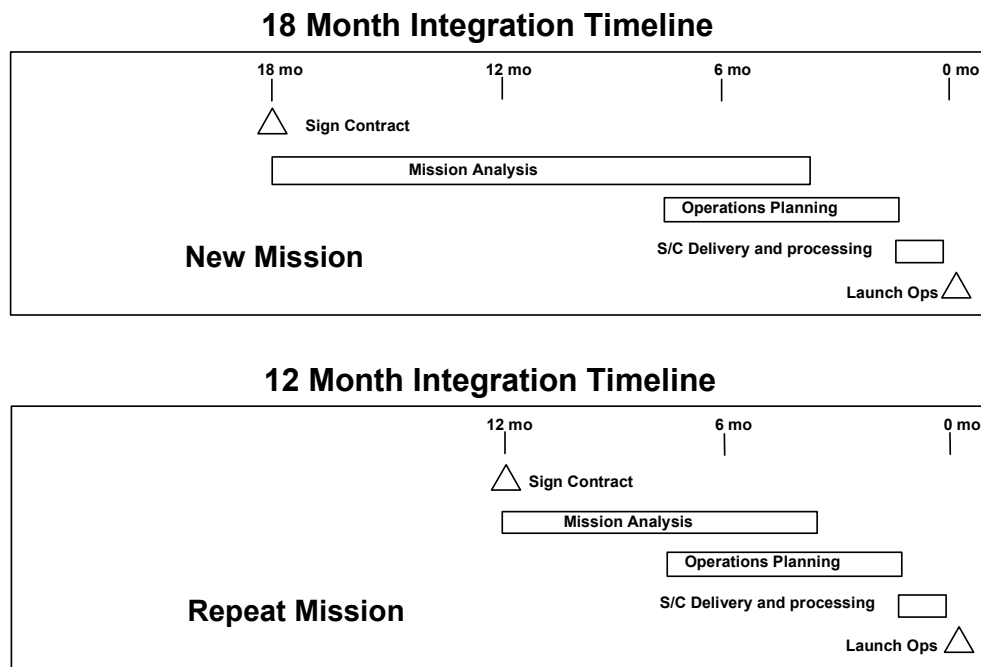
18 Month Integration Timeline

18 mo
12 mo
6 mo
0 mo

Sign Contract

Mission Analysis

Operations Planning

New Mission

S/C Delivery and processing

Launch Ops

12 Month Integration Timeline

12 mo
6 mo
0 mo

Sign Contract

Mission Analysis

Operations Planning

Repeat Mission

S/C Delivery and processing

Launch Ops